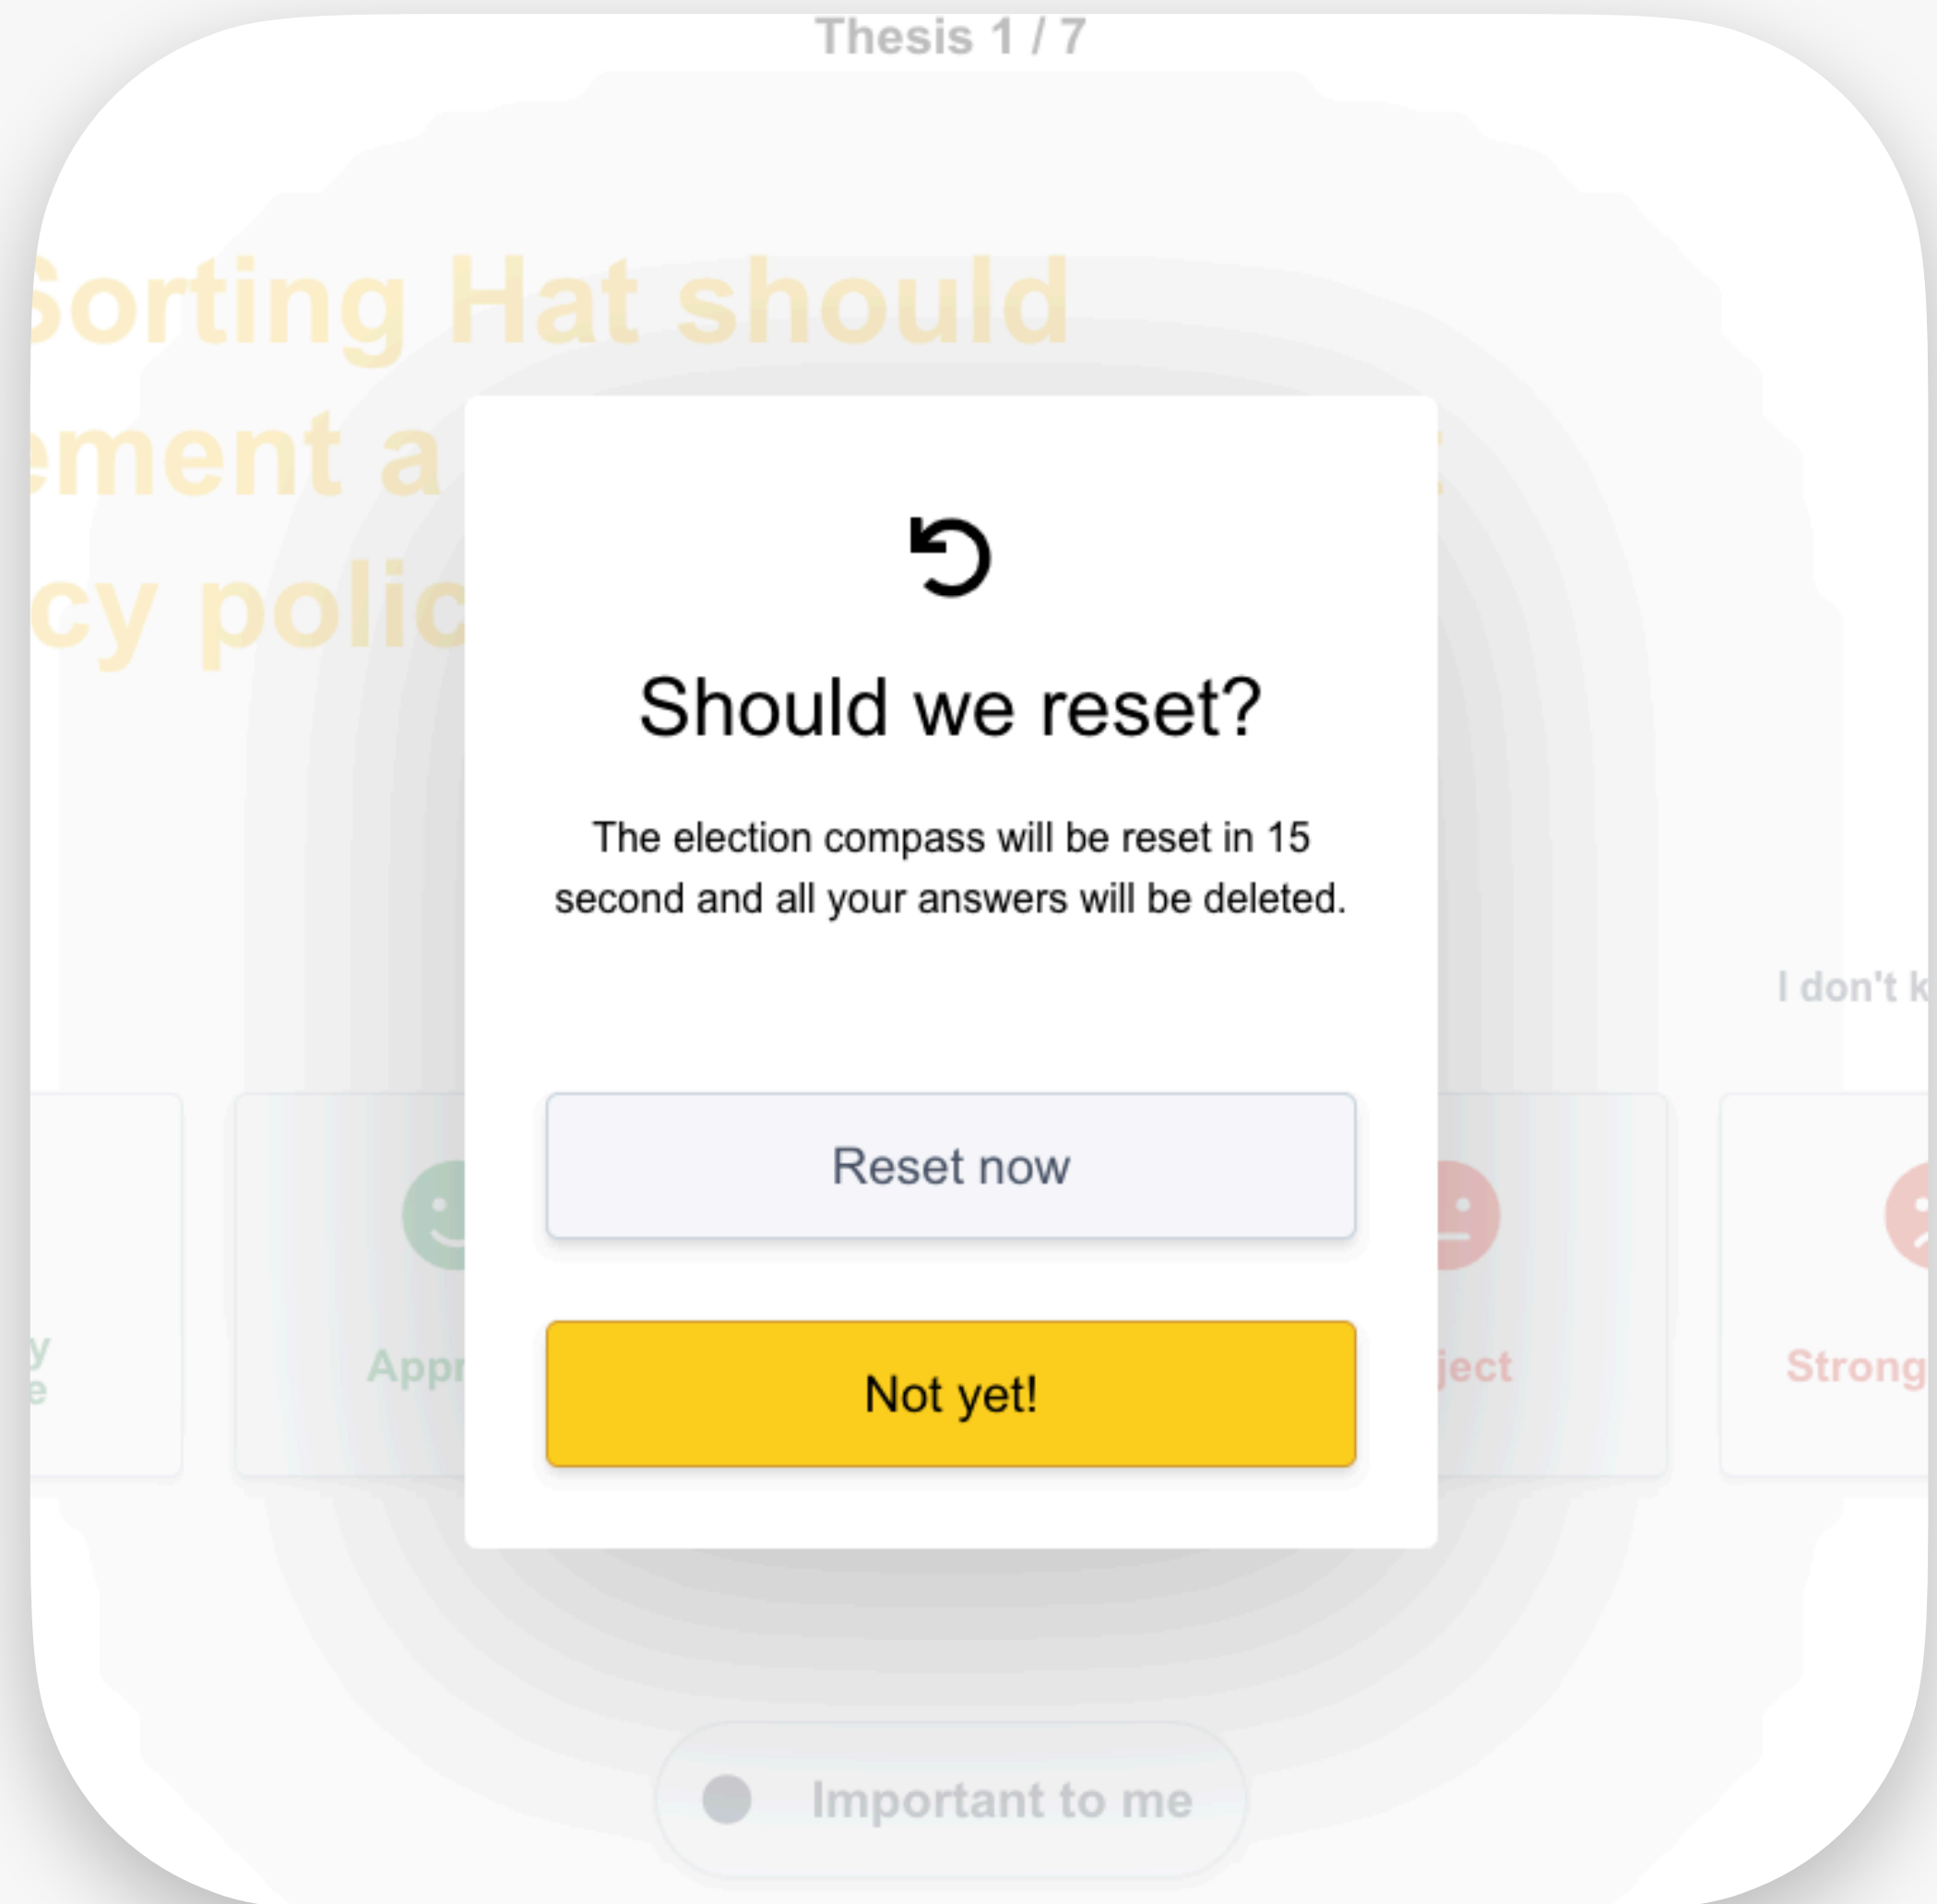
Thesis 1 / 7

Sorting Hat should
ement a
cy polic

Should we reset?

The election compass will be reset in 15 second and all your answers will be deleted.

I don't k

Reset now

Not yet!

y
e

Appr

ject

Strong

Important to me